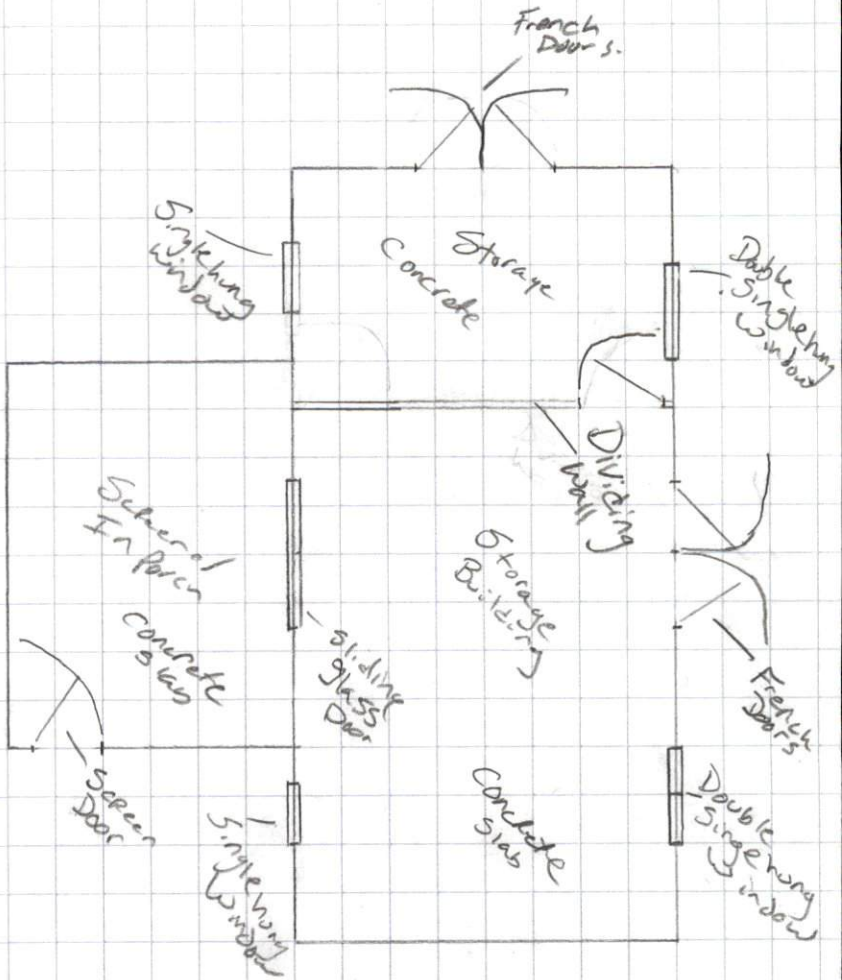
French Doors.

Singlehung window

Storage Concrete

Dable Singlehung window

Dividing Wall

Screened In Porch

Concrete Slab

Storage Building

sliding glass Door

French Doors

Screen Door

Singlehung Window

Concrete Slab

Double Singlehung window